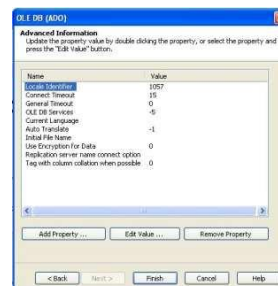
OLE DB (ADO)

Advanced Information
Update the property value by double clicking the property, or select the property and press the "Edit Value" button.

| Name | Value |
|---|---|
| Locale Identifier | 1057 |
| Connect Timeout | 15 |
| General Timeout | 0 |
| OLE DB Services | -5 |
| Current Language | |
| Auto Translate | -1 |
| Initial File Name | |
| Use Encryption for Data | 0 |
| Replication server name connect option | |
| Tag with column collation when possible | 0 |

Add Property ... Edit Value ... Remove Property

< Back Next > Finish Cancel Help